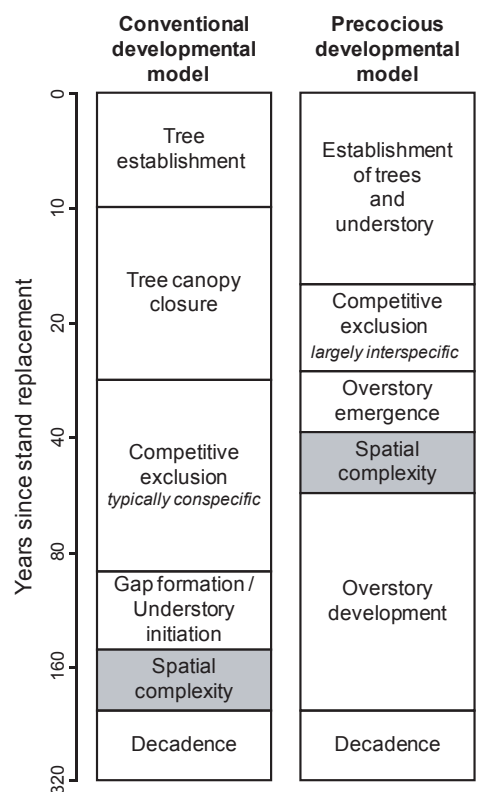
Conventional developmental model

Precocious developmental model

Years since stand replacement

0
10
20
40
80
160
320

Tree establishment

Tree canopy closure

Competitive exclusion
*typically conspecific*

Gap formation / Understory initiation

Spatial complexity

Decadence

Establishment of trees and understory

Competitive exclusion
*largely interspecific*

Overstory emergence

Spatial complexity

Overstory development

Decadence